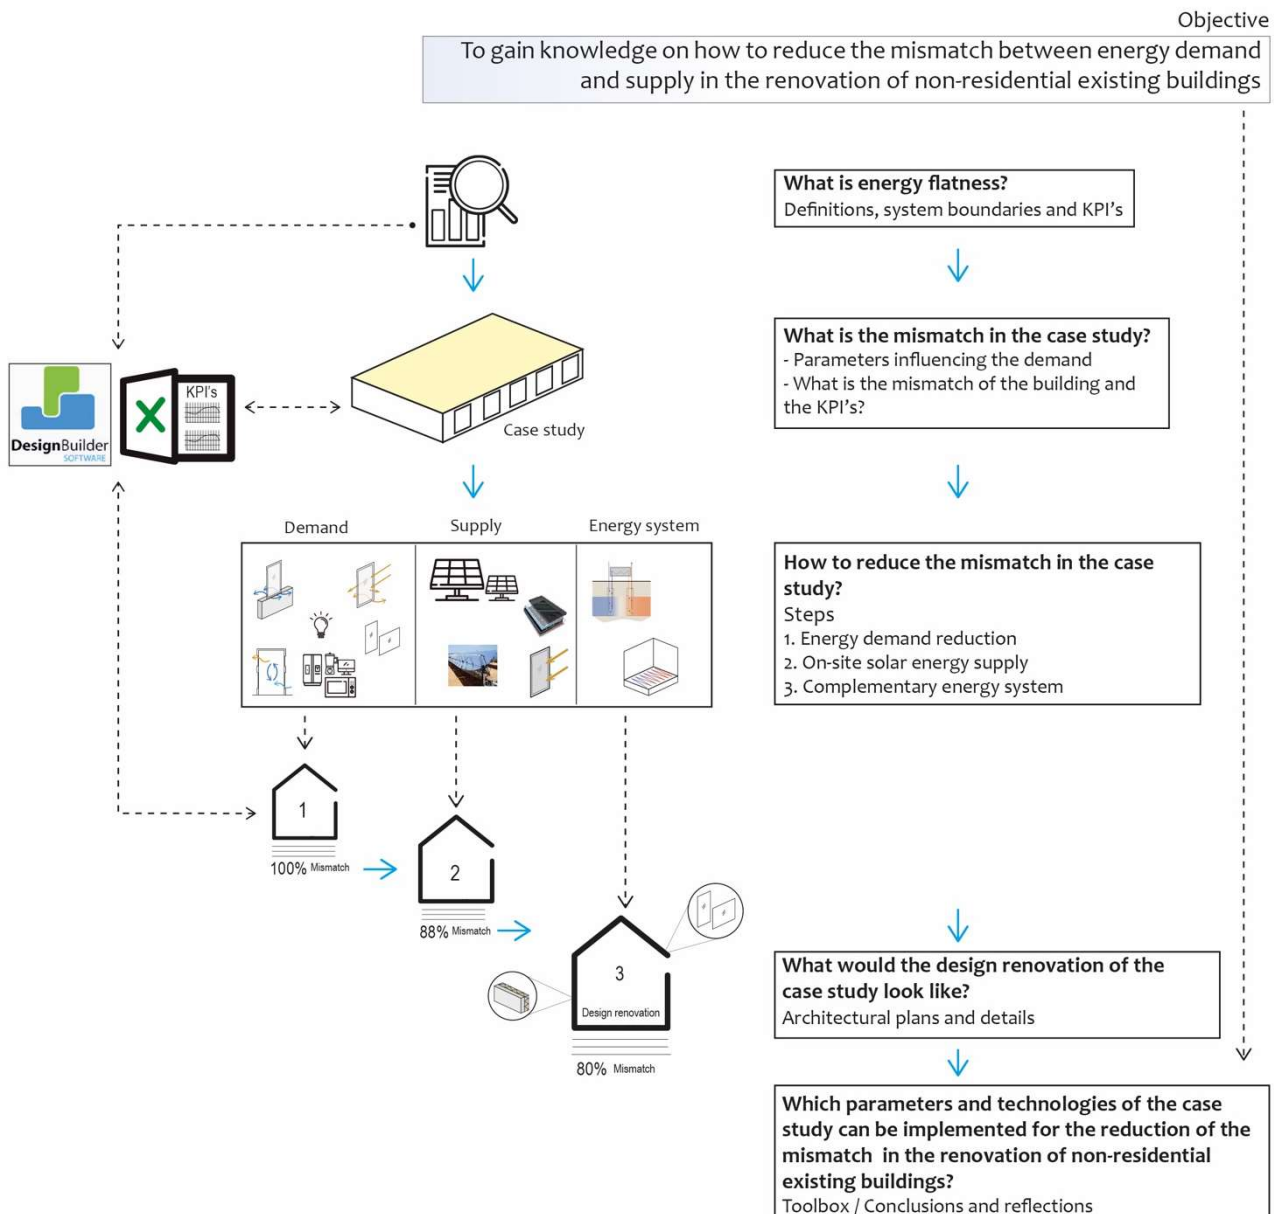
Objective
To gain knowledge on how to reduce the mismatch between energy demand and supply in the renovation of non-residential existing buildings

What is energy flatness?
Definitions, system boundaries and KPI's

DesignBuilder SOFTWARE

KPI's

Case study

What is the mismatch in the case study?
- Parameters influencing the demand
- What is the mismatch of the building and the KPI's?

Demand
Supply
Energy system

How to reduce the mismatch in the case study?
Steps
1. Energy demand reduction
2. On-site solar energy supply
3. Complementary energy system

1
100% Mismatch

2
88% Mismatch

3
Design renovation
80% Mismatch

What would the design renovation of the case study look like?
Architectural plans and details

Which parameters and technologies of the case study can be implemented for the reduction of the mismatch in the renovation of non-residential existing buildings?
Toolbox / Conclusions and reflections